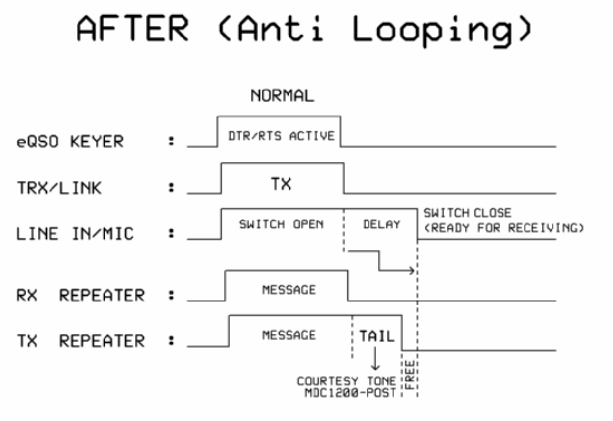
AFTER (Anti Looping)

NORMAL

eQSO KEYER :

DTR/RTS ACTIVE

TRX/LINK :

TX

LINE IN/MIC :

SWITCH OPEN

DELAY

SWITCH CLOSE (READY FOR RECEIVING)

RX REPEATER :

MESSAGE

TX REPEATER :

MESSAGE

TAIL

FREE

COURTESY TONE MDC1200-POST